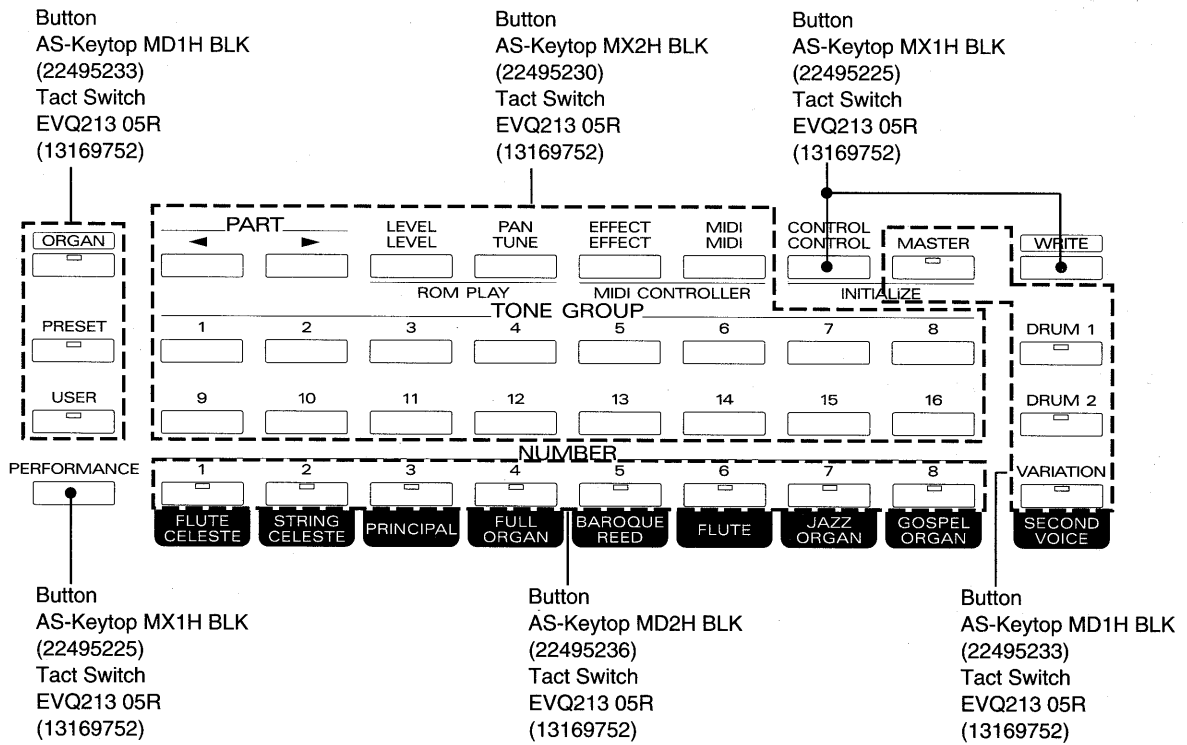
Button
AS-Keytop MD1H BLK
(22495233)
Tact Switch
EVQ213 05R
(13169752)

Button
AS-Keytop MX2H BLK
(22495230)
Tact Switch
EVQ213 05R
(13169752)

Button
AS-Keytop MX1H BLK
(22495225)
Tact Switch
EVQ213 05R
(13169752)

ORGAN

PRESET

USER

PART
◄ ►

LEVEL
LEVEL

PAN
TUNE

EFFECT
EFFECT

MIDI
MIDI

ROM PLAY

MIDI CONTROLLER

CONTROL
CONTROL

MASTER

INITIALIZE

WRITE

TONE GROUP

1 2 3 4 5 6 7 8

9 10 11 12 13 14 15 16

DRUM 1

DRUM 2

VARIATION

PERFORMANCE

NUMBER

1 2 3 4 5 6 7 8

FLUTE CELESTE

STRING CELESTE

PRINCIPAL

FULL ORGAN

BAROQUE REED

FLUTE

JAZZ ORGAN

GOSPEL ORGAN

SECOND VOICE

Button
AS-Keytop MX1H BLK
(22495225)
Tact Switch
EVQ213 05R
(13169752)

Button
AS-Keytop MD2H BLK
(22495236)
Tact Switch
EVQ213 05R
(13169752)

Button
AS-Keytop MD1H BLK
(22495233)
Tact Switch
EVQ213 05R
(13169752)